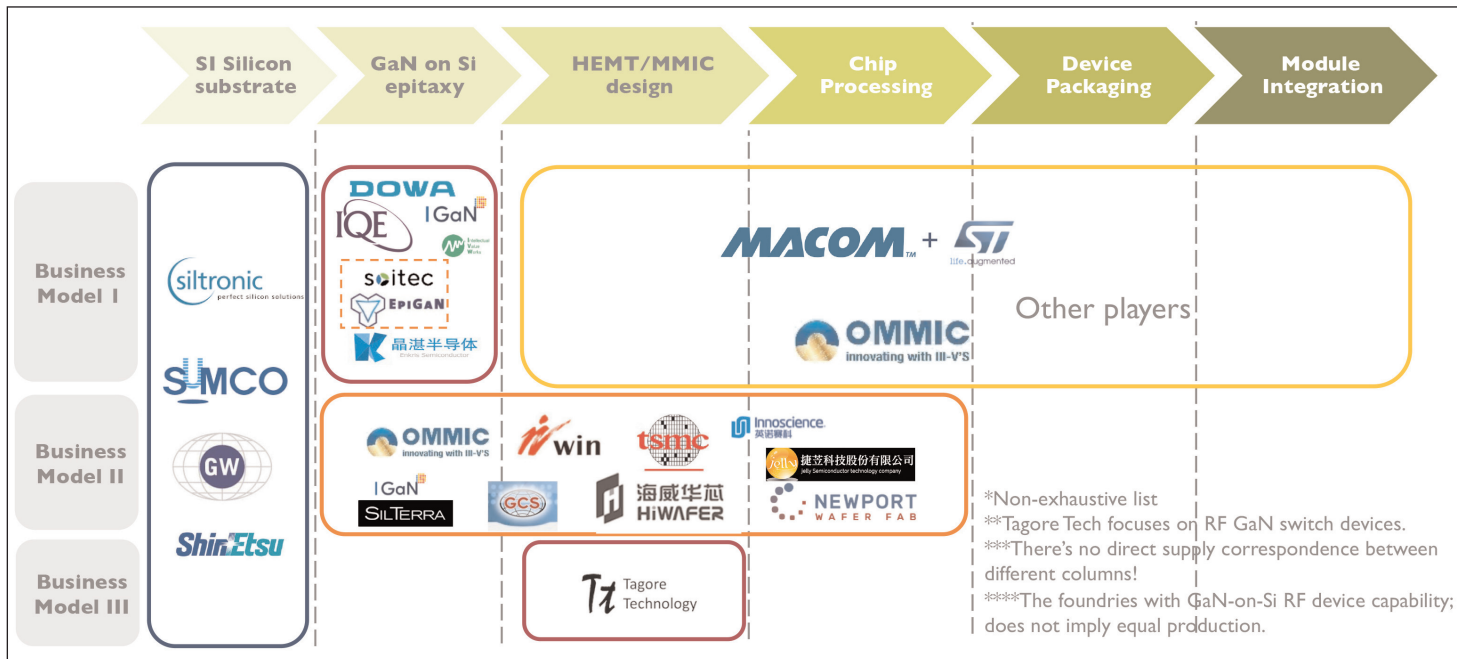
SI Silicon substrate

GaN on Si epitaxy

HEMT/MMIC design

Chip Processing

Device Packaging

Module Integration

Business Model I

Business Model II

Business Model III

siltronic
perfect silicon solutions

SUMCO

GW

ShinEtsu

DOWA

IQE

IGaN

soitec

EPIGAN

晶湛半导体
Enkris Semiconductor

MACOM + ST
life.augmented

Other players

OMMIC
innovating with III-V'S

OMMIC
innovating with III-V'S

win

tsmc

Innoscience
英诺赛科

捷笠科技股份有限公司
Jelly Semiconductor technology company

IGaN

SILTERRA

GCS

海威华芯
HiWAFER

NEWPORT
WAFER FAB

Tagore Technology

*Non-exhaustive list
**Tagore Tech focuses on RF GaN switch devices.
***There's no direct supply correspondence between different columns!
****The foundries with GaN-on-Si RF device capability; does not imply equal production.